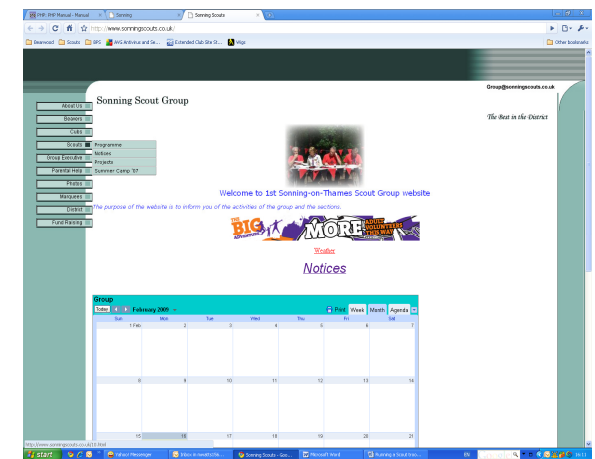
PHP: PHP Manual - Manual | Sonning | Sonning Scouts

http://www.sonningscouts.co.uk/

Beenwood | Scouts | BFF | AVG Antivirus and Se... | Extended Club Site St... | Vigo | Other bookmarks

Group@sonningscouts.co.uk

Sonning Scout Group

The Best in the District

About Us
Beavers
Cubs
Scouts
Group Executive
Parental Help
Photos
Marquees
District
Fund Raising

Programme
Notices
Projects
Summer Camp '07

Welcome to 1st Sonning-on-Thames Scout Group website

The purpose of the website is to inform you of the activities of the group and the sections.

THE BIG ADVENTURE MORE ADULT VOLUNTEERS THE WAY

Weather

Notices

Group

Today | February 2009 | Print | Week | Month | Agenda

| Sun | Mon | Tue | Wed | Thu | Fri | Sat |
|---|---|---|---|---|---|---|
| 1 Feb | 2 | 3 | 4 | 5 | 6 | 7 |
| 8 | 9 | 10 | 11 | 12 | 13 | 14 |
| 15 | 16 | 17 | 18 | 19 | 20 | 21 |

http://www.sonningscouts.co.uk/13.html

start | Yahoo! Messenger | Inbox - e-mails/Ba... | Sonning Scouts - Goo... | Microsoft Word | Running a Scout Gro... | EN | 16:11